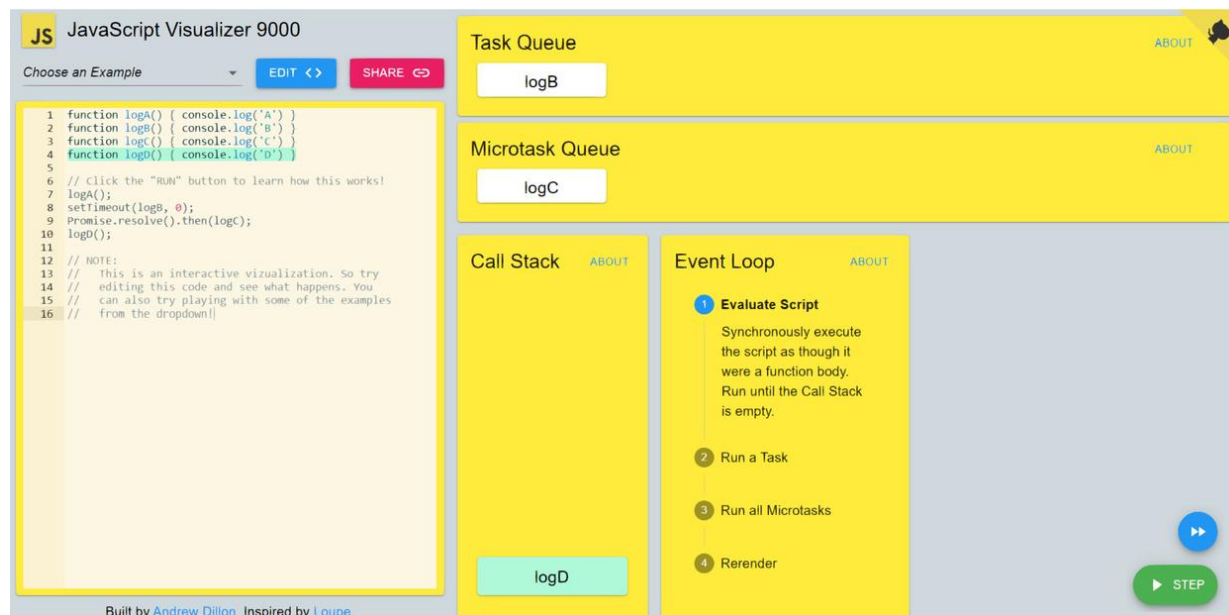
JS JavaScript Visualizer 9000

Choose an Example

EDIT <>

SHARE

1 function logA() { console.log('A') }
2 function logB() { console.log('B') }
3 function logC() { console.log('C') }
4 function logD() { console.log('D') }
5
6 // Click the "RUN" button to learn how this works!
7 logA();
8 setTimeout(logB, 0);
9 Promise.resolve().then(logC);
10 logD();
11
12 // NOTE:
13 //   This is an interactive vizualization. So try
14 //   editing this code and see what happens. You
15 //   can also try playing with some of the examples
16 //   from the dropdown!

Built by Andrew Dillon. Inspired by Loupe.

Task Queue

ABOUT

logB

Microtask Queue

ABOUT

logC

Call Stack

ABOUT

logD

Event Loop

ABOUT

1 Evaluate Script

Synchronously execute the script as though it were a function body. Run until the Call Stack is empty.

2 Run a Task

3 Run all Microtasks

4 Rerender

STEP